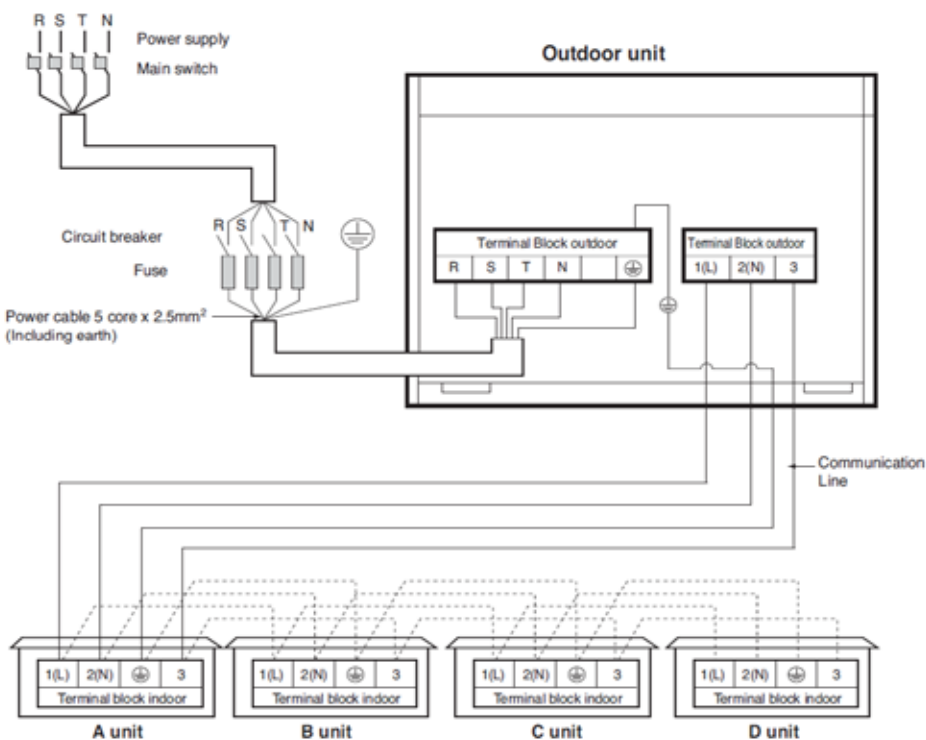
R S T N

Power supply

Main switch

Outdoor unit

R S T N

Circuit breaker

Fuse

Power cable 5 core x $2.5mm^2$ (Including earth)

| Terminal Block outdoor | | | | | |
|---|---|---|---|---|---|
| R | S | T | N | | ⏚ |

| Terminal Block outdoor | | |
|---|---|---|
| 1(L) | 2(N) | 3 |

⏚

Communication Line

| 1(L) | 2(N) | ⏚ | 3 |
|---|---|---|---|
| Terminal block indoor | | | |

A unit

| 1(L) | 2(N) | ⏚ | 3 |
|---|---|---|---|
| Terminal block indoor | | | |

B unit

| 1(L) | 2(N) | ⏚ | 3 |
|---|---|---|---|
| Terminal block indoor | | | |

C unit

| 1(L) | 2(N) | ⏚ | 3 |
|---|---|---|---|
| Terminal block indoor | | | |

D unit